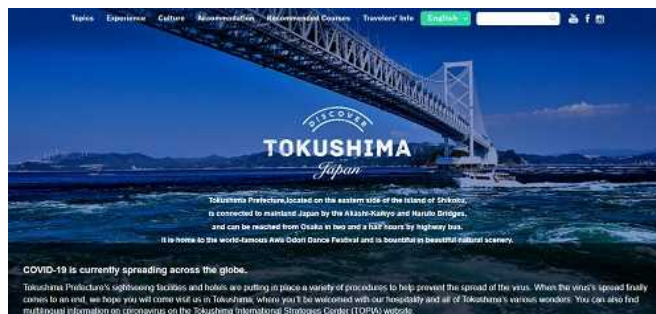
Topics Experience Culture Accommodation Recommended Courses Travelers' Info English

DISCOVER
TOKUSHIMA
Japan

Tokushima Prefecture,located on the eastern side of the island of Shikoku, is connected to mainland Japan by the Akashi-Kaikyo and Naruto Bridges, and can be reached from Osaka in two and a half hours by highway bus. It is home to the world-famous Awa Odori Dance Festival and is bountiful in beautiful natural scenery.

COVID-19 is currently spreading across the globe.

Tokushima Prefecture's sightseeing facilities and hotels are putting in place a variety of procedures to help prevent the spread of the virus. When the virus's spread finally comes to an end, we hope you will come visit us in Tokushima, where you'll be welcomed with our hospitality and all of Tokushima's various wonders. You can also find multilingual information on coronavirus on the Tokushima International Strategies Center (TOPIA) website